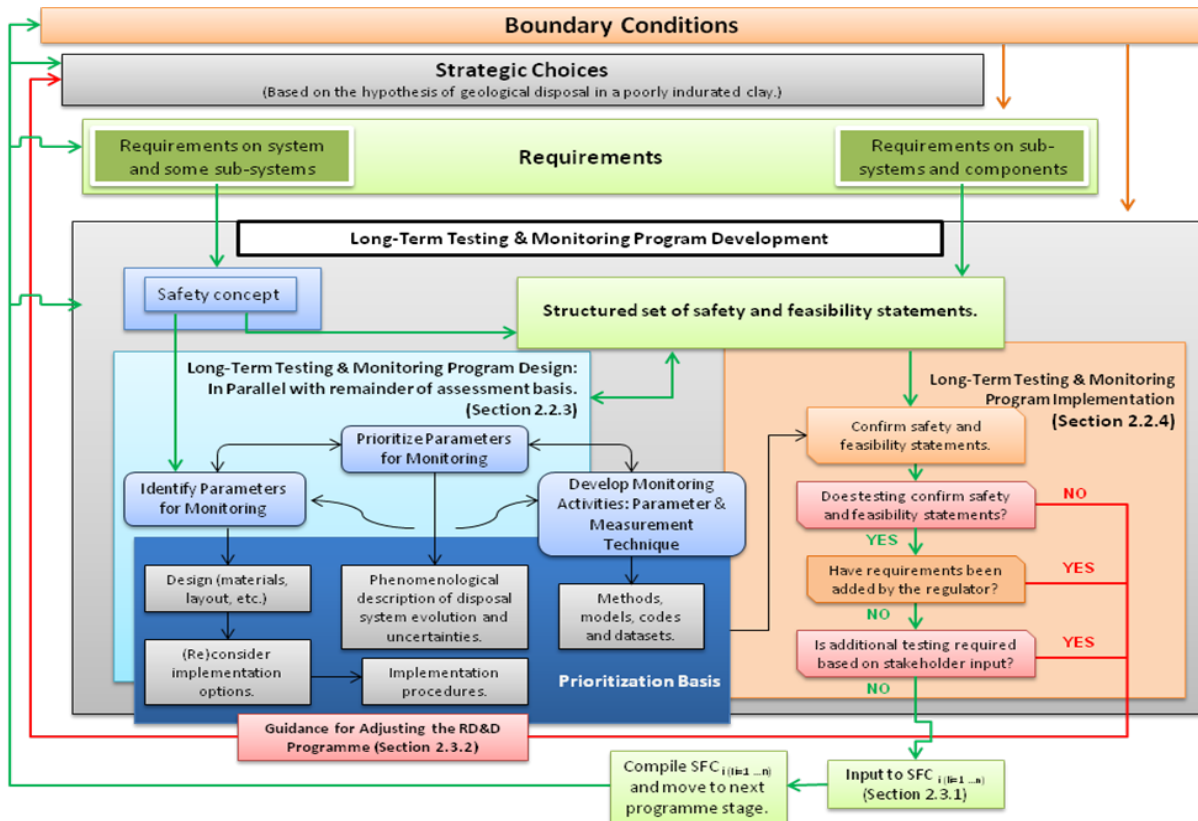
Boundary Conditions

Strategic Choices
(Based on the hypothesis of geological disposal in a poorly indurated clay.)

Requirements on system and some sub-systems

Requirements

Requirements on sub-systems and components

Long-Term Testing & Monitoring Program Development

Safety concept

Structured set of safety and feasibility statements.

Long-Term Testing & Monitoring Program Design: In Parallel with remainder of assessment basis. (Section 2.2.3)

Long-Term Testing & Monitoring Program Implementation (Section 2.2.4)

Prioritize Parameters for Monitoring

Identify Parameters for Monitoring

Develop Monitoring Activities: Parameter & Measurement Technique

Design (materials, layout, etc.)

Phenomenological description of disposal system evolution and uncertainties.

Methods, models, codes and datasets.

(Re)consider implementation options.

Implementation procedures.

Prioritization Basis

Confirm safety and feasibility statements.

Doestesting confirm safety and feasibility statements?

NO

YES

Have requirements been added by the regulator?

YES

NO

Is additional testing required based on stakeholder input?

YES

NO

Guidance for Adjusting the RD&D Programme (Section 2.3.2)

Compile SFC $_{i\,(i=1\,...n)}$ and move to next programme stage.

Input to SFC $_{i\,(i=1\,...n)}$ (Section 2.3.1)